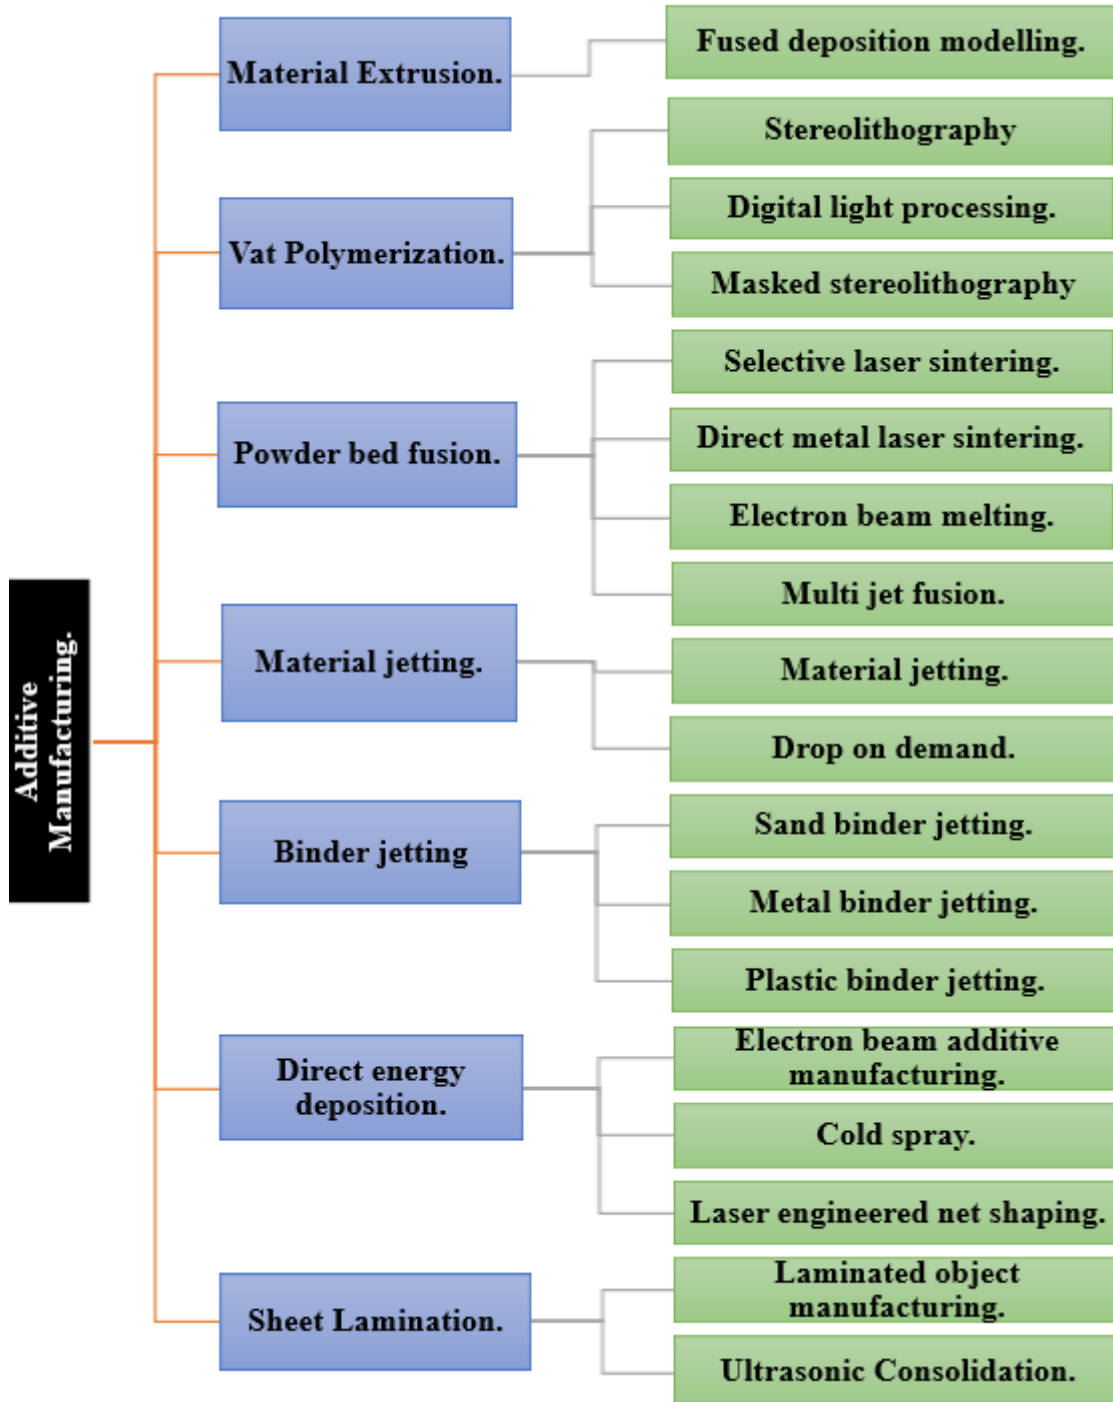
Additive Manufacturing.

Material Extrusion.

Fused deposition modelling.

Vat Polymerization.

Stereolithography

Digital light processing.

Masked stereolithography

Powder bed fusion.

Selective laser sintering.

Direct metal laser sintering.

Electron beam melting.

Multi jet fusion.

Material jetting.

Material jetting.

Drop on demand.

Binder jetting

Sand binder jetting.

Metal binder jetting.

Plastic binder jetting.

Direct energy deposition.

Electron beam additive manufacturing.

Cold spray.

Laser engineered net shaping.

Sheet Lamination.

Laminated object manufacturing.

Ultrasonic Consolidation.